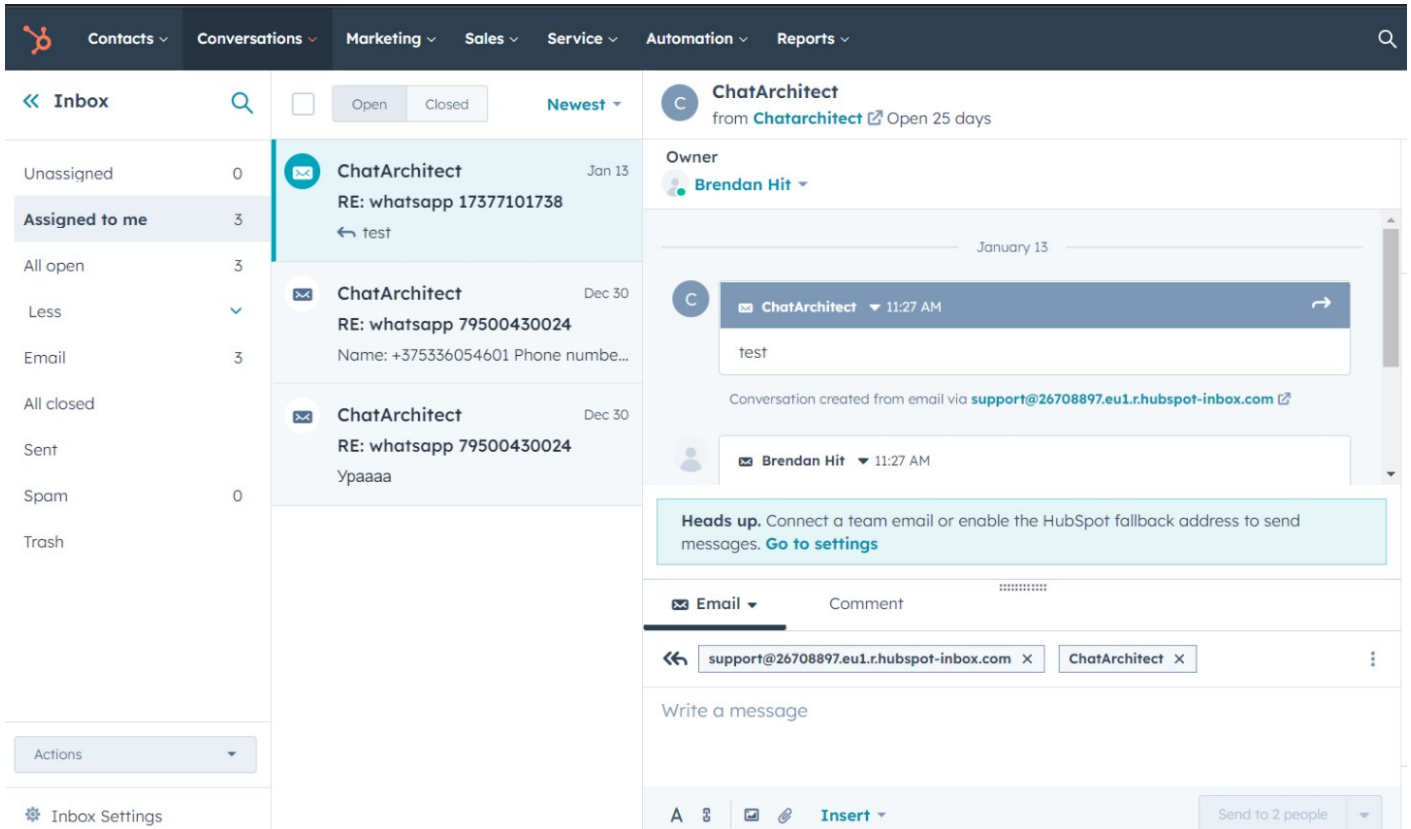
Contacts Conversations Marketing Sales Service Automation Reports

« Inbox

Unassigned 0
Assigned to me 3
All open 3
Less
Email 3
All closed
Sent
Spam 0
Trash

Actions

Inbox Settings

Open Closed Newest

ChatArchitect Jan 13
RE: whatsapp 17377101738
test

ChatArchitect Dec 30
RE: whatsapp 79500430024
Name: +375336054601 Phone numbe...

ChatArchitect Dec 30
RE: whatsapp 79500430024
Ураааа

C ChatArchitect
from Chatarchitect Open 25 days

Owner
Brendan Hit

January 13

ChatArchitect 11:27 AM
test

Conversation created from email via support@26708897.eu1.r.hubspot-inbox.com

Brendan Hit 11:27 AM

Heads up. Connect a team email or enable the HubSpot fallback address to send messages. Go to settings

Email Comment

support@26708897.eu1.r.hubspot-inbox.com × ChatArchitect ×

Write a message

A Insert Send to 2 people